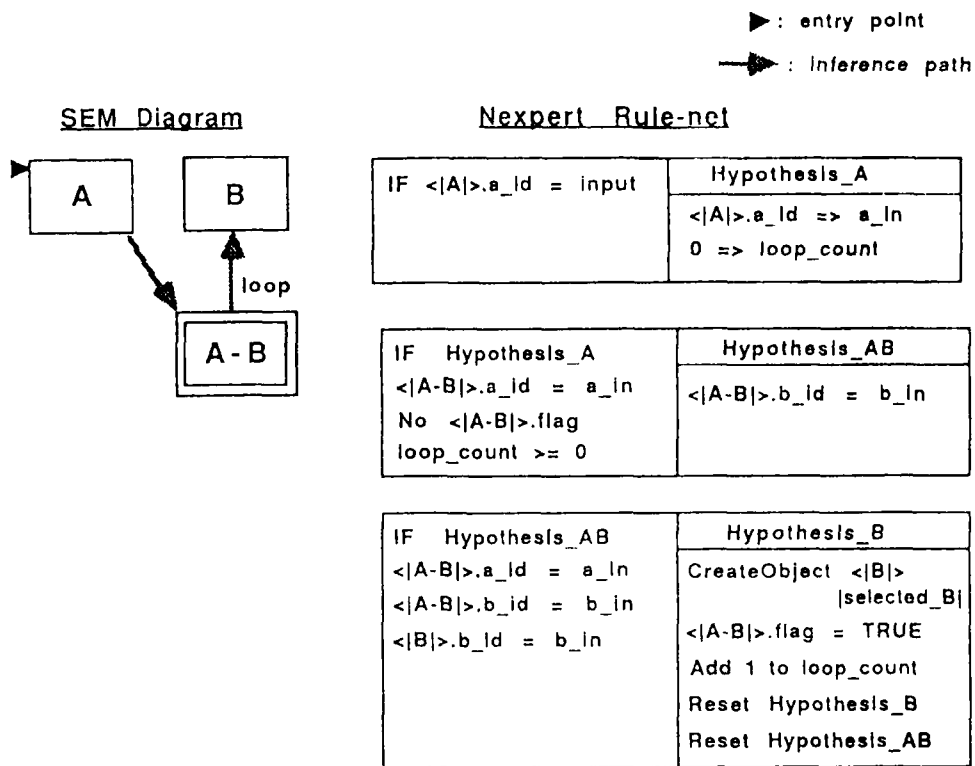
▶: entry point

: inference path

SEM Diagram

A

B

loop

A - B

Nexpert Rule-net

| IF <\|A\|>.a_id = input | Hypothesis_A |
|---|---|
| | <\|A\|>.a_id => a_in<br>0 => loop_count |

| IF Hypothesis_A<br><\|A-B\|>.a_id = a_in<br>No <\|A-B\|>.flag<br>loop_count >= 0 | Hypothesis_AB |
|---|---|
| | <\|A-B\|>.b_id = b_in |

| IF Hypothesis_AB<br><\|A-B\|>.a_id = a_in<br><\|A-B\|>.b_id = b_in<br><\|B\|>.b_id = b_in | Hypothesis_B |
|---|---|
| | CreateObject <\|B\|> \|selected_B\|<br><\|A-B\|>.flag = TRUE<br>Add 1 to loop_count<br>Reset Hypothesis_B<br>Reset Hypothesis_AB |